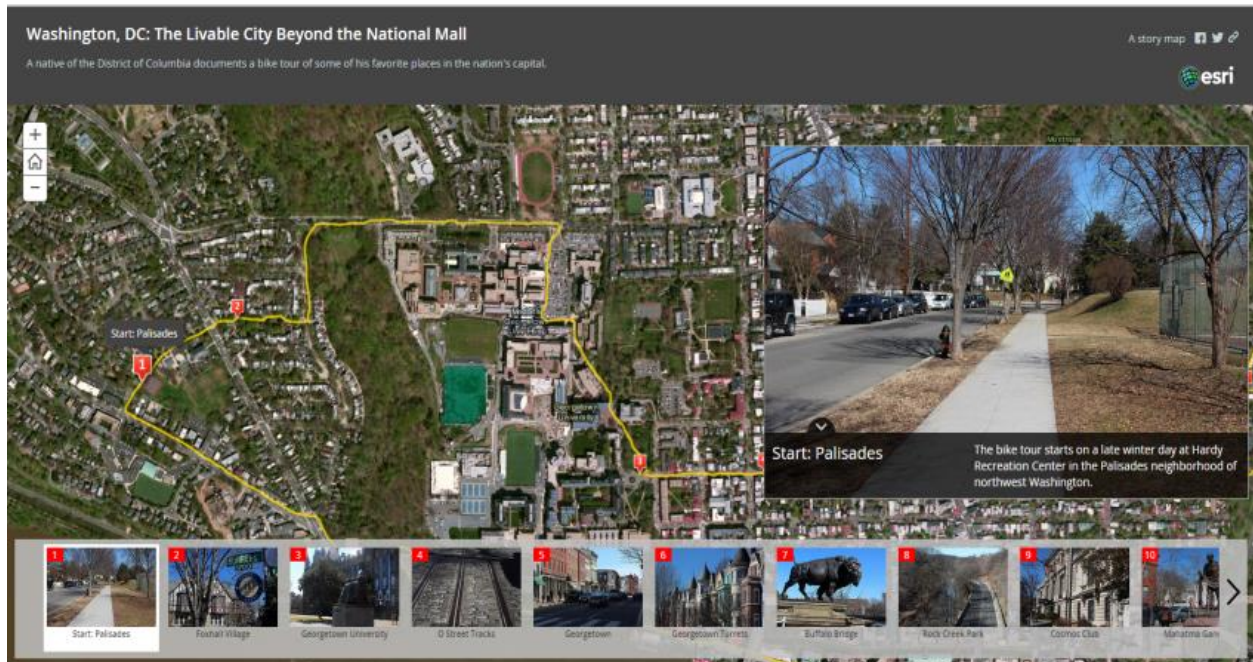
Washington, DC: The Livable City Beyond the National Mall

A native of the District of Columbia documents a bike tour of some of his favorite places in the nation's capital.

A story map

esri

+
−

Start: Palisades

1

2

3

Start: Palisades

The bike tour starts on a late winter day at Hardy Recreation Center in the Palisades neighborhood of northwest Washington.

1 Start: Palisades
2 Foxhall Village
3 Georgetown University
4 O Street Tracks
5 Georgetown
6 Georgetown Turrets
7 Buffalo Bridge
8 Rock Creek Park
9 Cosmos Club
10 Mahatma Gan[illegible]